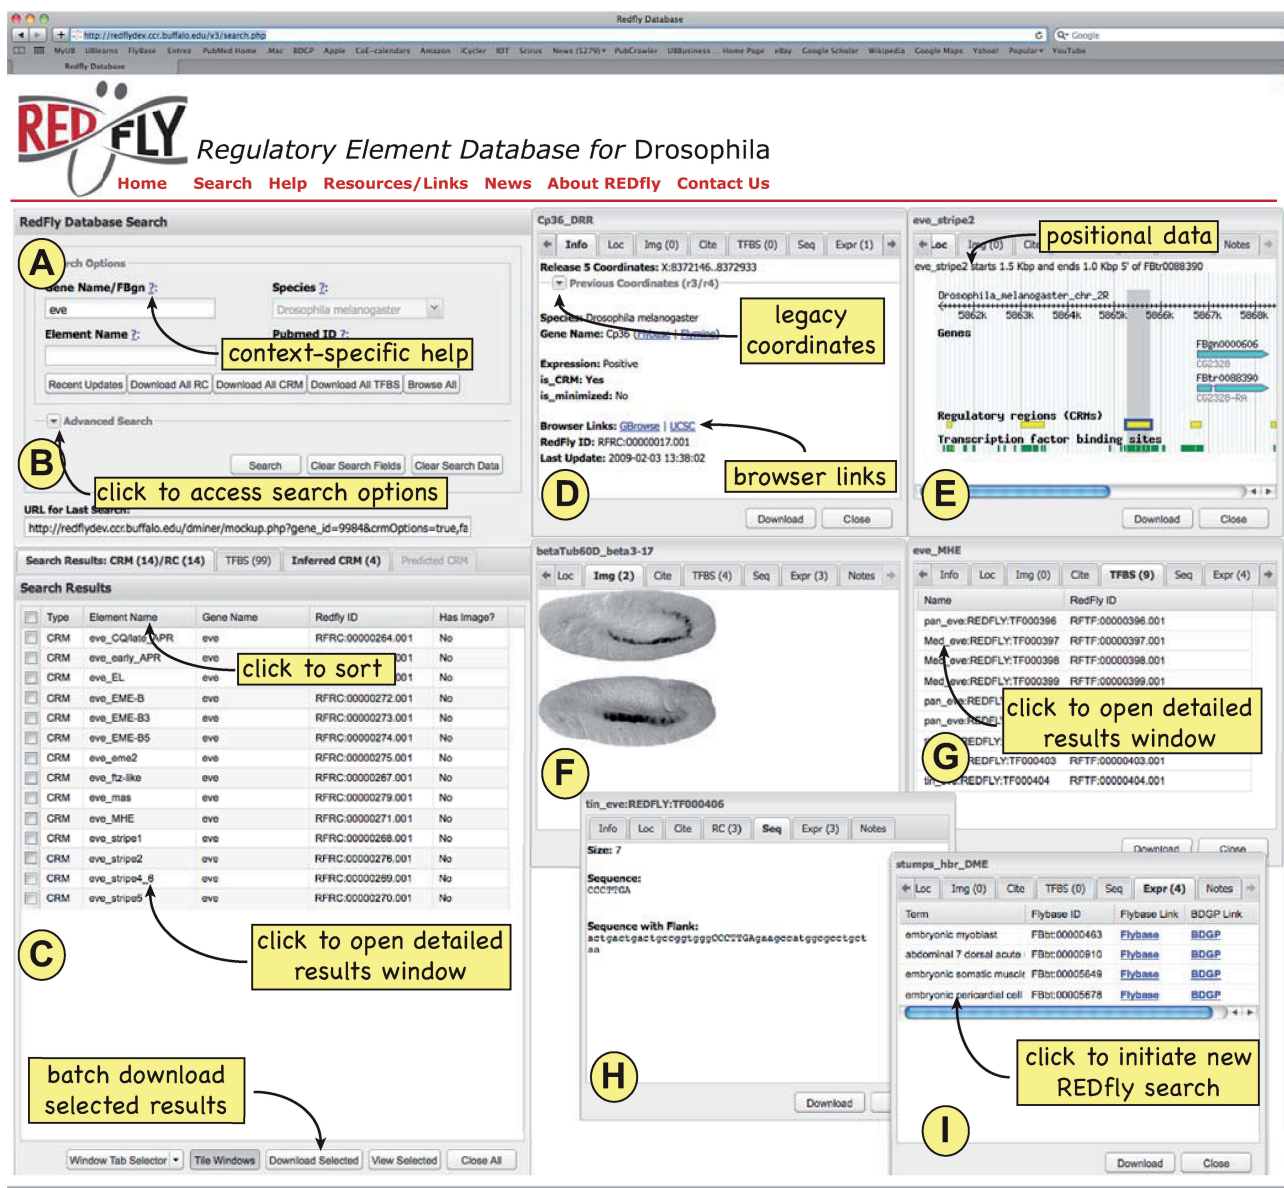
Redfly Database

http://redflydev.ccr.buffalo.edu/v3/search.php

Google

MyUB UBlearns FlyBase Entrez PubMed Home Mac BDGP Apple CoE-calendars Amazon iCycler IDT Scirus News (5279) PubCrawler UBBusiness Home Page eBay Google Scholar Wikipedia Google Maps Yahoo! Popular YouTube

Redfly Database

REDFLY

Regulatory Element Database for Drosophila

Home Search Help Resources/Links News About REDfly Contact Us

RedFly Database Search

A

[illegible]rch Options

Gene Name/FBgn ?:

eve

Species ?:

Drosophila melanogaster

Element Name ?:

Pubmed ID ?:

context-specific help

Recent Updates Download All RC Download All CRM Download All TFBS Browse All

Advanced Search

B

Search Clear Search Fields Clear Search Data

click to access search options

URL for Last Search:

http://redflydev.ccr.buffalo.edu/dminer/mockup.php?gene_id=9984&crmOptions=true,fa

Search Results: CRM (14)/RC (14) TFBS (99) Inferred CRM (4) Predicted CRM

Search Results

| | Type | Element Name | Gene Name | Redfly ID | Has Image? |
|---|---|---|---|---|---|
| | CRM | eve_CQ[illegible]APR | eve | RFRC:00000264.001 | No |
| | CRM | eve_early_APR | eve | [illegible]001 | No |
| | CRM | eve_EL | eve | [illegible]001 | No |
| | CRM | eve_EME-B | eve | RFRC:00000272.001 | No |
| | CRM | eve_EME-B3 | eve | RFRC:00000273.001 | No |
| | CRM | eve_EME-B5 | eve | RFRC:00000274.001 | No |
| | CRM | eve_eme2 | eve | RFRC:00000275.001 | No |
| | CRM | eve_ftz-like | eve | RFRC:00000267.001 | No |
| | CRM | eve_mas | eve | RFRC:00000279.001 | No |
| | CRM | eve_MHE | eve | RFRC:00000271.001 | No |
| | CRM | eve_stripe1 | eve | RFRC:00000268.001 | No |
| | CRM | eve_stripe2 | eve | RFRC:00000276.001 | No |
| | CRM | eve_stripe4_6 | eve | RFRC:00000269.001 | No |
| | CRM | eve_stripe5 | eve | RFRC:00000270.001 | No |

click to sort

C

click to open detailed results window

batch download selected results

Window Tab Selector Tile Windows Download Selected View Selected Close All

Cp36_DRR

Info Loc Img (0) Cite TFBS (0) Seq Expr (1)

Release 5 Coordinates: X:8372146..8372933

Previous Coordinates (r3/r4)

Species: Drosophila melanogaster

Gene Name: Cp36 (Flybase | Flymine)

legacy coordinates

Expression: Positive

is_CRM: Yes

is_minimized: No

Browser Links: GBrowse | UCSC

RedFly ID: RFRC:00000017.001

Last Update: 2009-02-03 13:38:02

browser links

D

Download Close

eve_stripe2

Loc Img (0) Cite Notes

positional data

eve_stripe2 starts 1.5 Kbp and ends 1.0 Kbp 5' of FBtr0088390

Drosophila_melanogaster_chr_2R

5862k 5863k 5864k 5865k 5866k 5867k 5868k

Genes

FBgn0000606

CG2328

FBtr0088390

CG2328-RA

Regulatory regions (CRMs)

Transcription factor binding sites

E

Download Close

betaTub60D_beta3-17

Loc Img (2) Cite TFBS (4) Seq Expr (3) Notes

F

eve_MHE

Info Loc Img (0) Cite TFBS (9) Seq Expr (4)

| Name | RedFly ID |
|---|---|
| pan_eve:REDFLY:TF000396 | RFTF:00000396.001 |
| Med_eve:REDFLY:TF000397 | RFTF:00000397.001 |
| Med_eve:REDFLY:TF000398 | RFTF:00000398.001 |
| Med_eve:REDFLY:TF000399 | RFTF:00000399.001 |
| pan_eve:REDFL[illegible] | |
| pan_eve:REDFL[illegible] | |
| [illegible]REDFLY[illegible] | |
| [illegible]REDFLY:TF000403 | RFTF:00000403.001 |
| tin_eve:REDFLY:TF000404 | RFTF:00000404.001 |

click to open detailed results window

G

Download Close

tin_eve:REDFLY:TF000406

Info Loc Cite RC (3) Seq Expr (3) Notes

Size: 7

Sequence:
CCCTTGA

Sequence with Flank:
actgactgactgccggtgggCCCTTGAgaagccatggcgctgct aa

H

Download

stumps_hbr_DME

Loc Img (0) Cite TFBS (0) Seq Expr (4) Notes

| Term | Flybase ID | Flybase Link | BDGP Link |
|---|---|---|---|
| embryonic myoblast | FBbt:00000463 | Flybase | BDGP |
| abdominal 7 dorsal acute | FBbt:00000910 | Flybase | BDGP |
| embryonic somatic muscle | FBbt:00005649 | Flybase | BDGP |
| embryonic pericardial cell | FBbt:00005678 | Flybase | BDGP |

click to initiate new REDfly search

I

Download Close